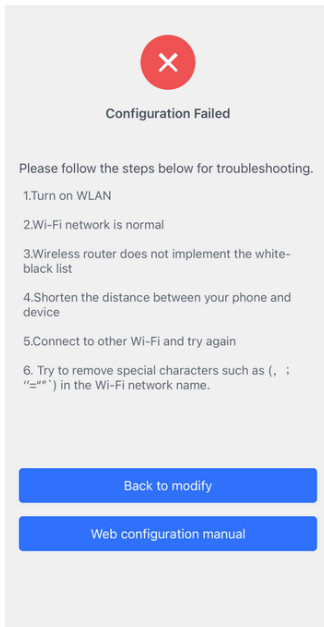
Configuration Failed

Please follow the steps below for troubleshooting.

1.Turn on WLAN

2.Wi-Fi network is normal

3.Wireless router does not implement the white-black list

4.Shorten the distance between your phone and device

5.Connect to other Wi-Fi and try again

6. Try to remove special characters such as (, ; ‘‘=“”`) in the Wi-Fi network name.

Back to modify

Web configuration manual